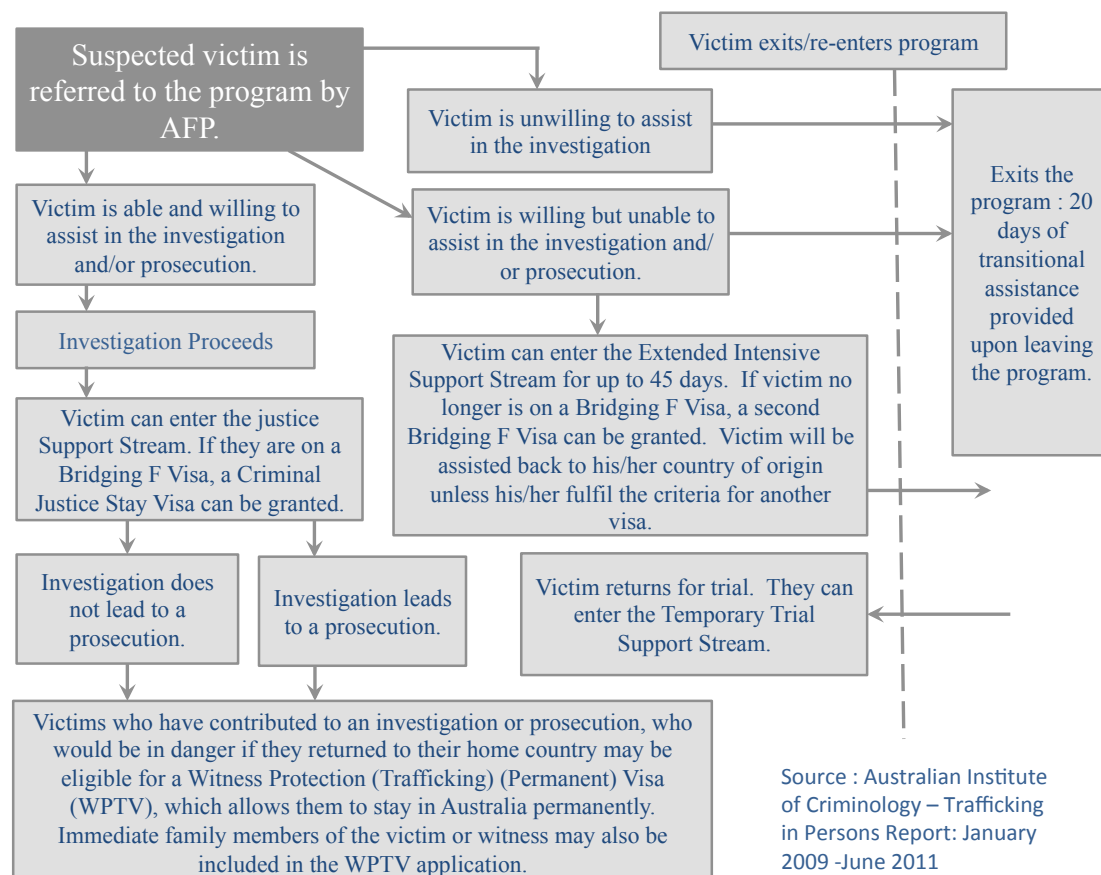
Suspected victim is referred to the program by AFP.

Victim exits/re-enters program

Victim is unwilling to assist in the investigation

Exits the program : 20 days of transitional assistance provided upon leaving the program.

Victim is able and willing to assist in the investigation and/or prosecution.

Victim is willing but unable to assist in the investigation and/ or prosecution.

Investigation Proceeds

Victim can enter the Extended Intensive Support Stream for up to 45 days. If victim no longer is on a Bridging F Visa, a second Bridging F Visa can be granted. Victim will be assisted back to his/her country of origin unless his/her fulfil the criteria for another visa.

Victim can enter the justice Support Stream. If they are on a Bridging F Visa, a Criminal Justice Stay Visa can be granted.

Investigation does not lead to a prosecution.

Investigation leads to a prosecution.

Victim returns for trial. They can enter the Temporary Trial Support Stream.

Victims who have contributed to an investigation or prosecution, who would be in danger if they returned to their home country may be eligible for a Witness Protection (Trafficking) (Permanent) Visa (WPTV), which allows them to stay in Australia permanently. Immediate family members of the victim or witness may also be included in the WPTV application.

Source : Australian Institute of Criminology – Trafficking in Persons Report: January 2009 -June 2011